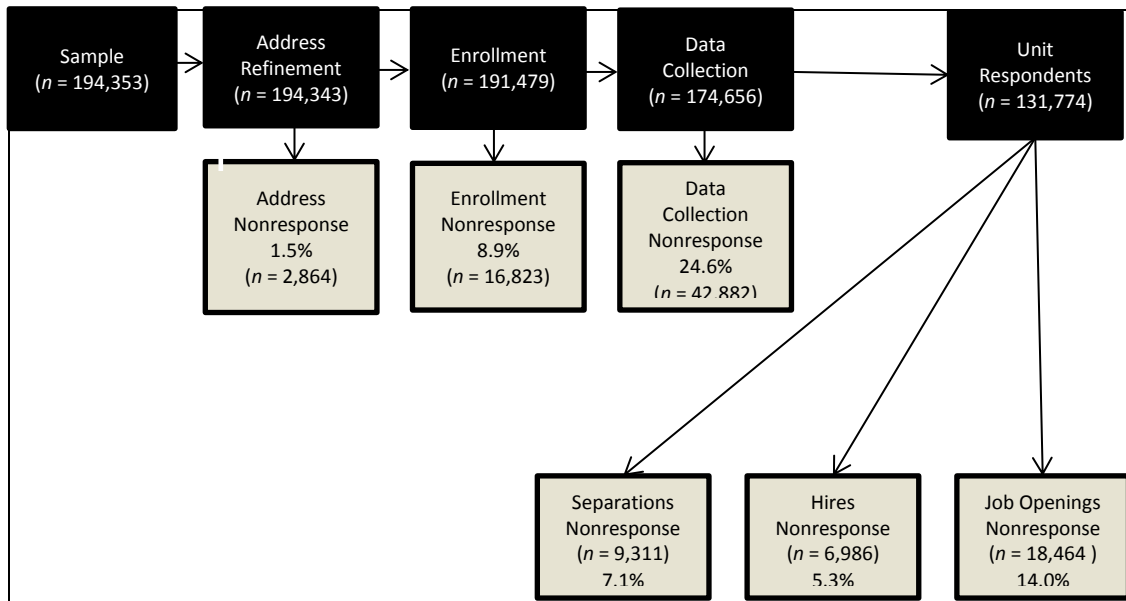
Sample
($n$ = 194,353)

Address Refinement
($n$ = 194,343)

Enrollment
($n$ = 191,479)

Data Collection
($n$ = 174,656)

Unit Respondents
($n$ = 131,774)

Address Nonresponse
1.5%
($n$ = 2,864)

Enrollment Nonresponse
8.9%
($n$ = 16,823)

Data Collection Nonresponse
24.6%
($n$ = 42,882)

Separations Nonresponse
($n$ = 9,311)
7.1%

Hires Nonresponse
($n$ = 6,986)
5.3%

Job Openings Nonresponse
($n$ = 18,464 )
14.0%